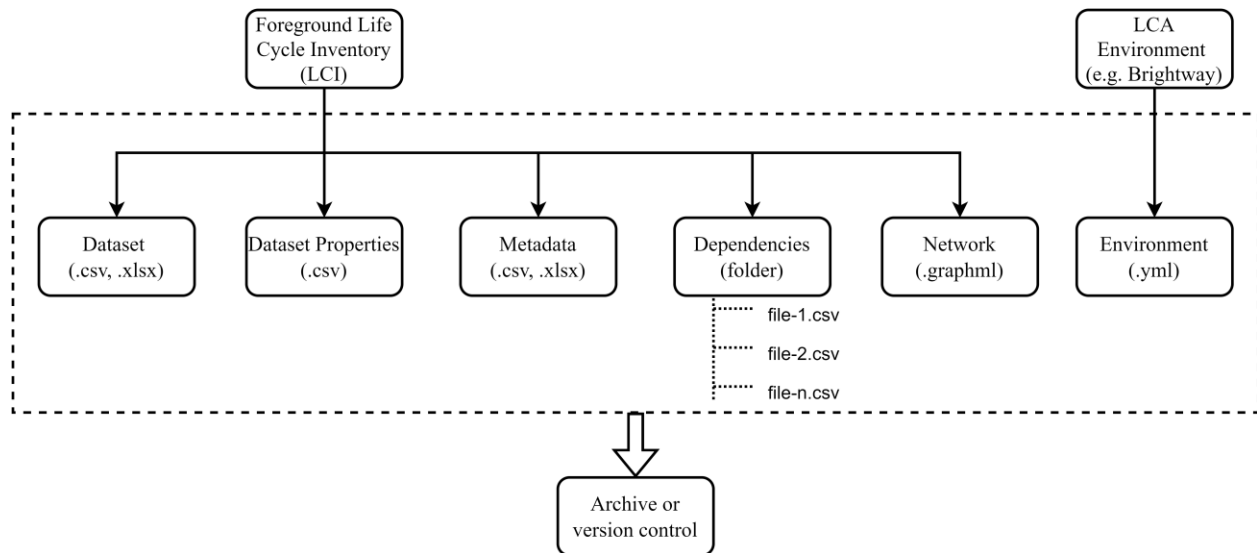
Foreground Life Cycle Inventory (LCI)

LCA Environment (e.g. Brightway)

Dataset (.csv, .xlsx)

Dataset Properties (.csv)

Metadata (.csv, .xlsx)

Dependencies (folder)

Network (.graphml)

Environment (.yml)

file-1.csv

file-2.csv

file-n.csv

Archive or version control